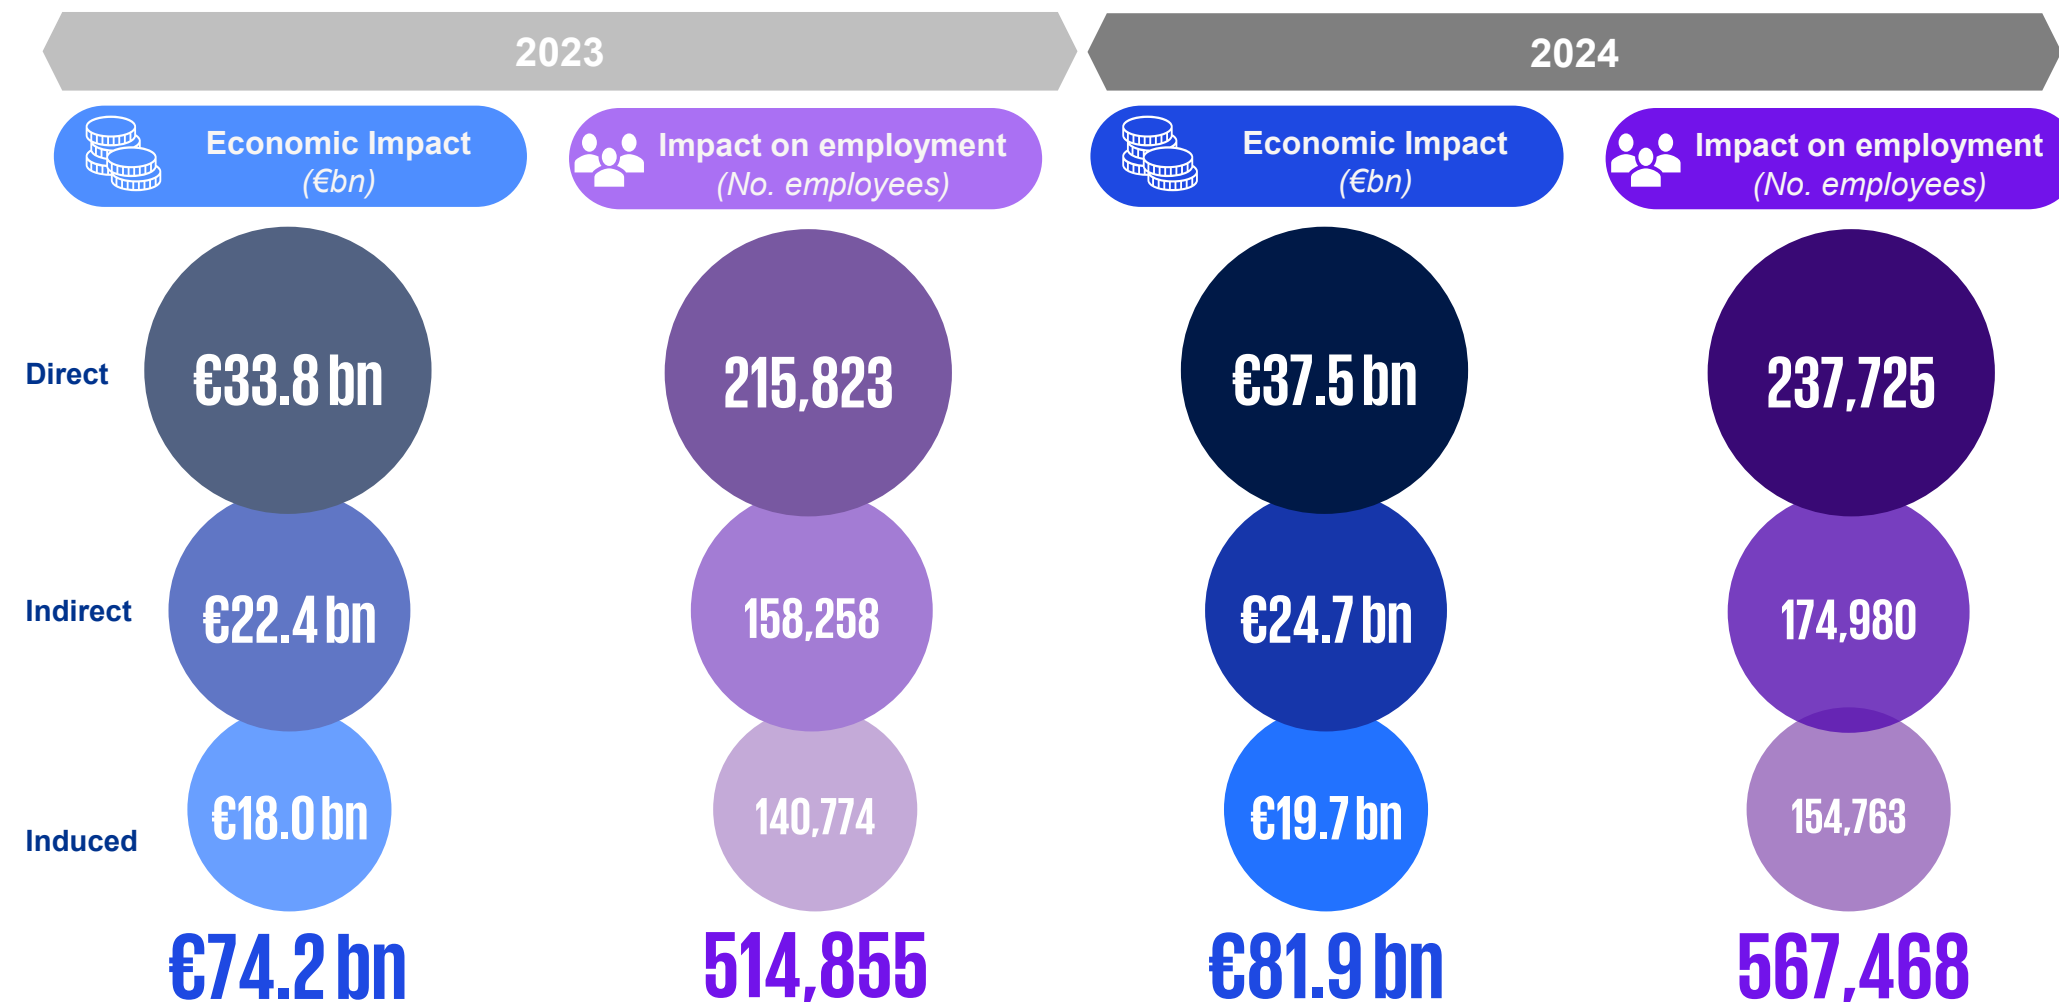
2023

2024

Economic Impact
(€bn)

Impact on employment
(No. employees)

Economic Impact
(€bn)

Impact on employment
(No. employees)

Direct

€33.8 bn

215,823

€37.5 bn

237,725

Indirect

€22.4 bn

158,258

€24.7 bn

174,980

Induced

€18.0 bn

140,774

€19.7 bn

154,763

€74.2 bn

514,855

€81.9 bn

567,468